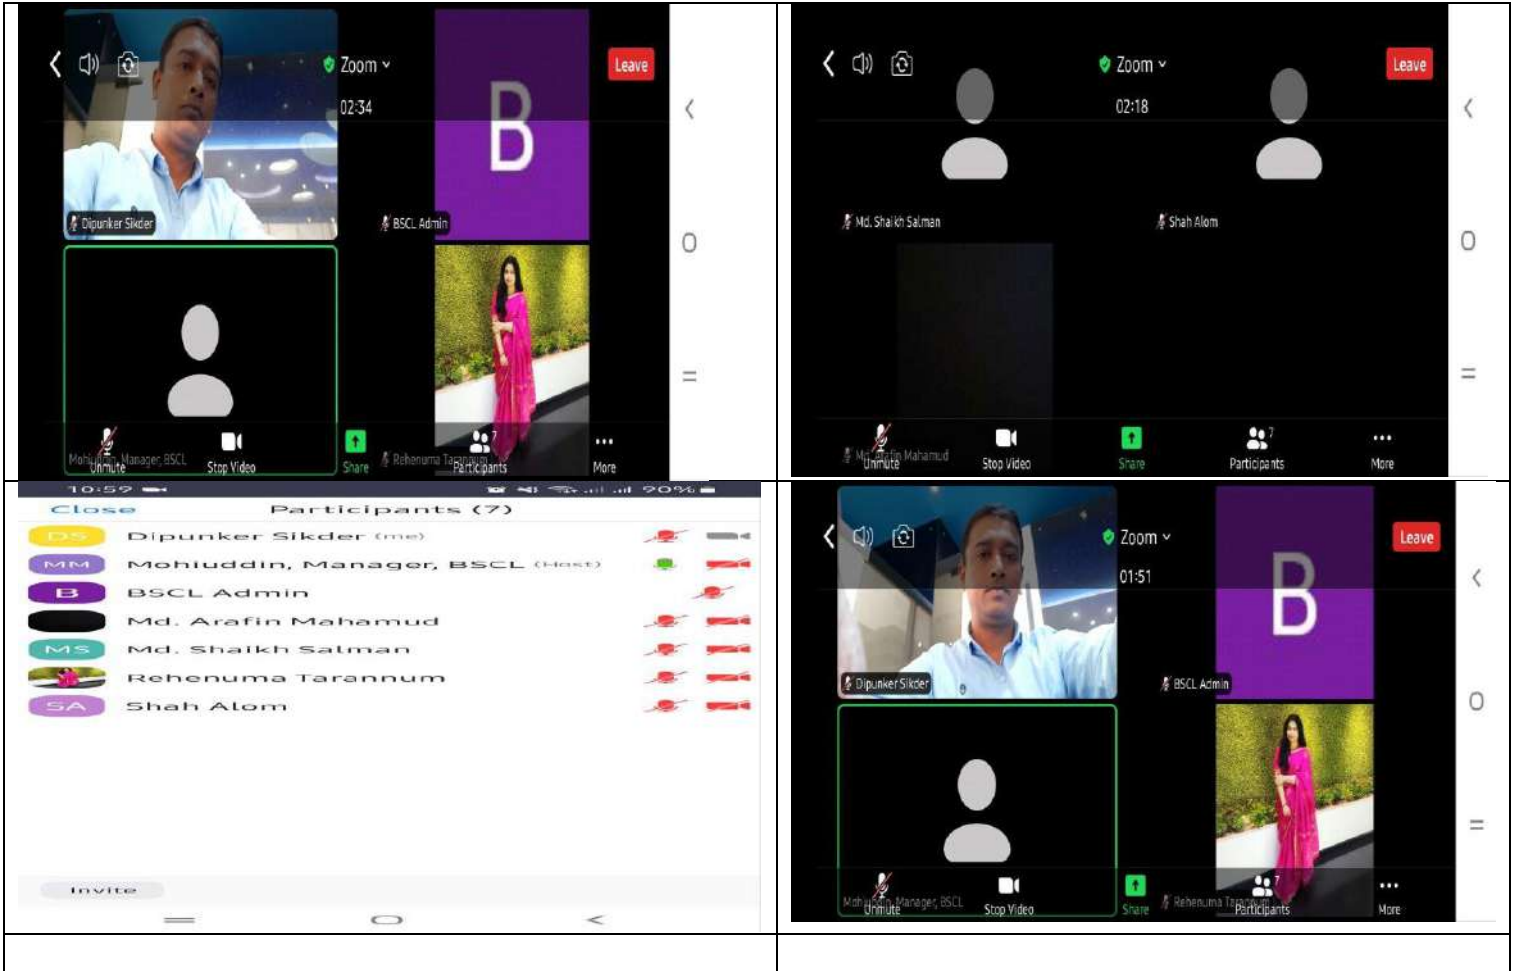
Zoom
02:34
Leave
B
Dipunker Sikder
BSCL Admin
Mohiuddin, Manager, BSCL
Unmute
Stop Video
Share
Rehenuma Tarannum
Participants
More

Zoom
02:18
Leave
Md. Shaikh Salman
Shah Alom
Md. Arafin Mahamud
Unmute
Stop Video
Share
Participants
More

10:59
90%
Close
Participants (7)
DS Dipunker Sikder (me)
MM Mohiuddin, Manager, BSCL (Host)
B BSCL Admin
Md. Arafin Mahamud
MS Md. Shaikh Salman
Rehenuma Tarannum
SA Shah Alom
Invite

Zoom
01:51
Leave
B
Dipunker Sikder
BSCL Admin
Mohiuddin, Manager, BSCL
Unmute
Stop Video
Share
Rehenuma Tarannum
Participants
More